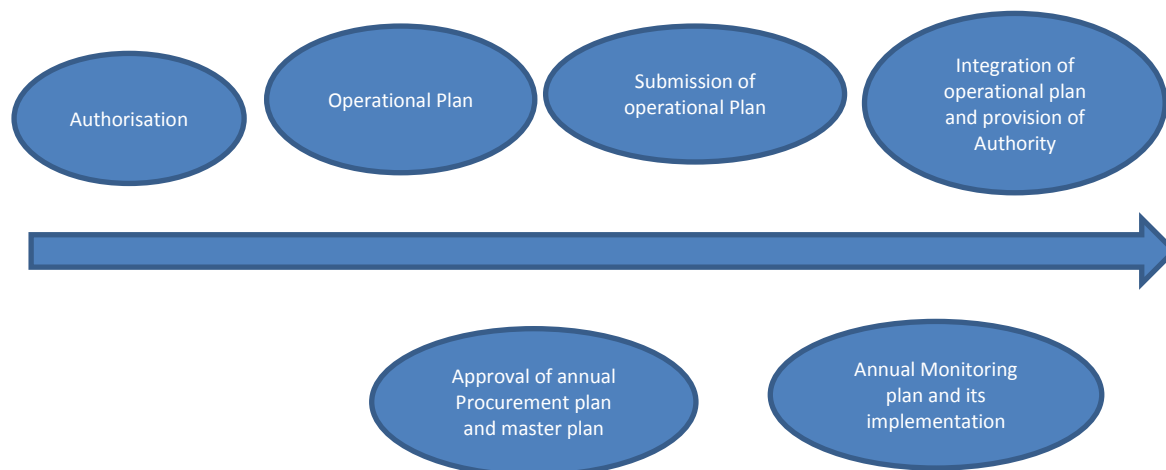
Authorisation

Operational Plan

Submission of operational Plan

Integration of operational plan and provision of Authority

Approval of annual Procurement plan and master plan

Annual Monitoring plan and its implementation